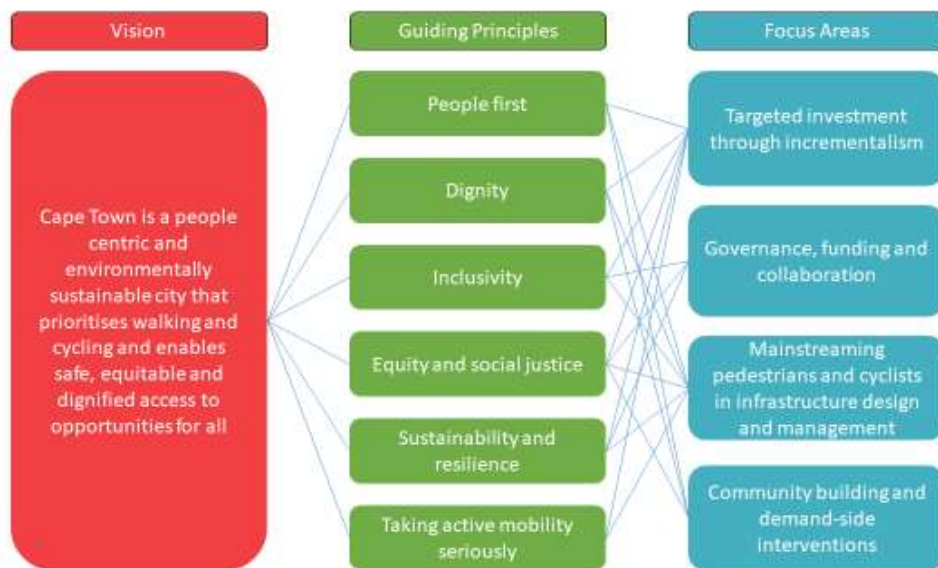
Vision

Cape Town is a people centric and environmentally sustainable city that prioritises walking and cycling and enables safe, equitable and dignified access to opportunities for all

Guiding Principles

People first

Dignity

Inclusivity

Equity and social justice

Sustainability and resilience

Taking active mobility seriously

Focus Areas

Targeted investment through incrementalism

Governance, funding and collaboration

Mainstreaming pedestrians and cyclists in infrastructure design and management

Community building and demand-side interventions